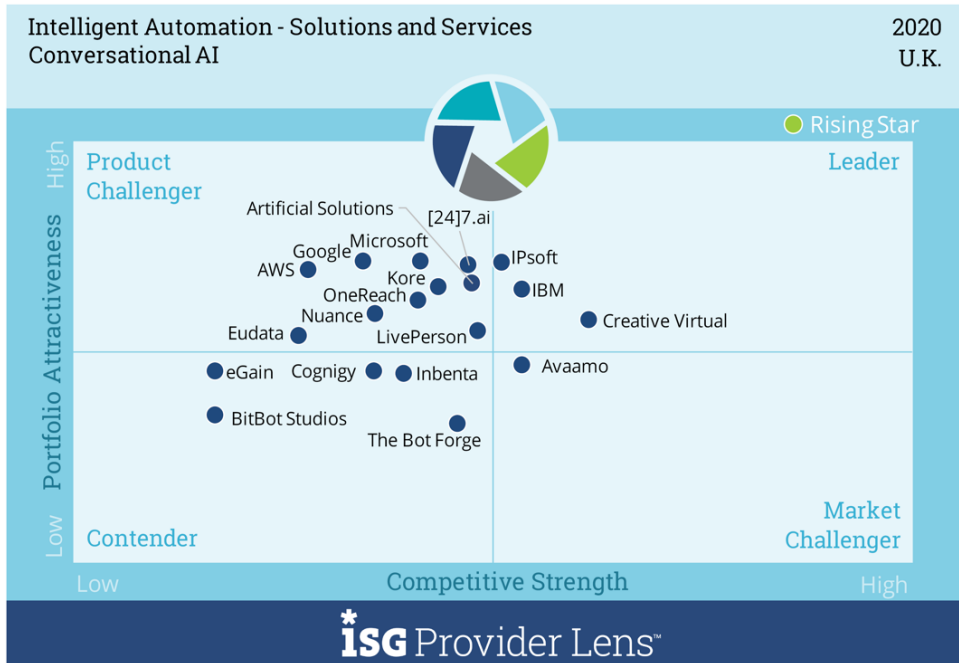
Intelligent Automation - Solutions and Services
Conversational AI

2020
U.K.

Rising Star

High

Portfolio Attractiveness

Low

Product Challenger

Leader

Artificial Solutions
[24]7.ai
Microsoft
Google
AWS
IPsoft
Kore
OneReach
IBM
Nuance
Creative Virtual
Eudata
LivePerson
eGain
Cognigy
Inbenta
Avaamo
BitBot Studios
The Bot Forge

Contender

Market Challenger

Low
Competitive Strength
High

ISG Provider Lens™